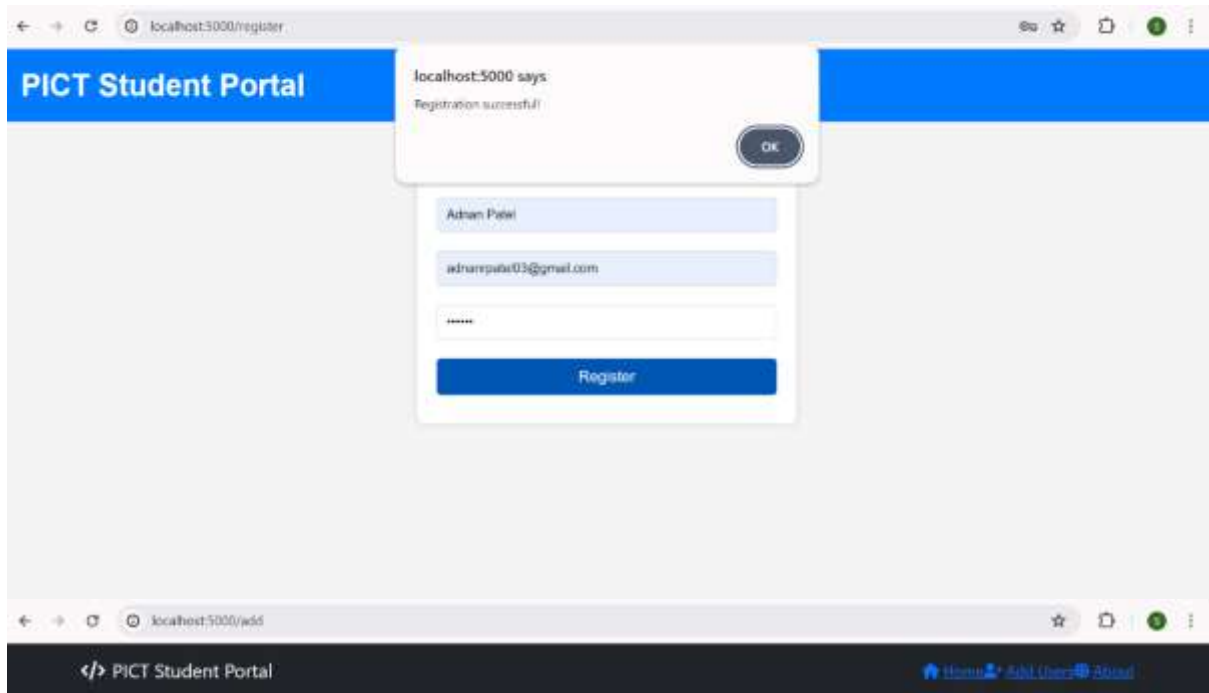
localhost:5000/register

PICT Student Portal

localhost:5000 says

Registration successful!

OK

Adnan Patel

adnanpatel03@gmail.com

••••••

Register

localhost:5000/add

</> PICT Student Portal

Home Add Users About